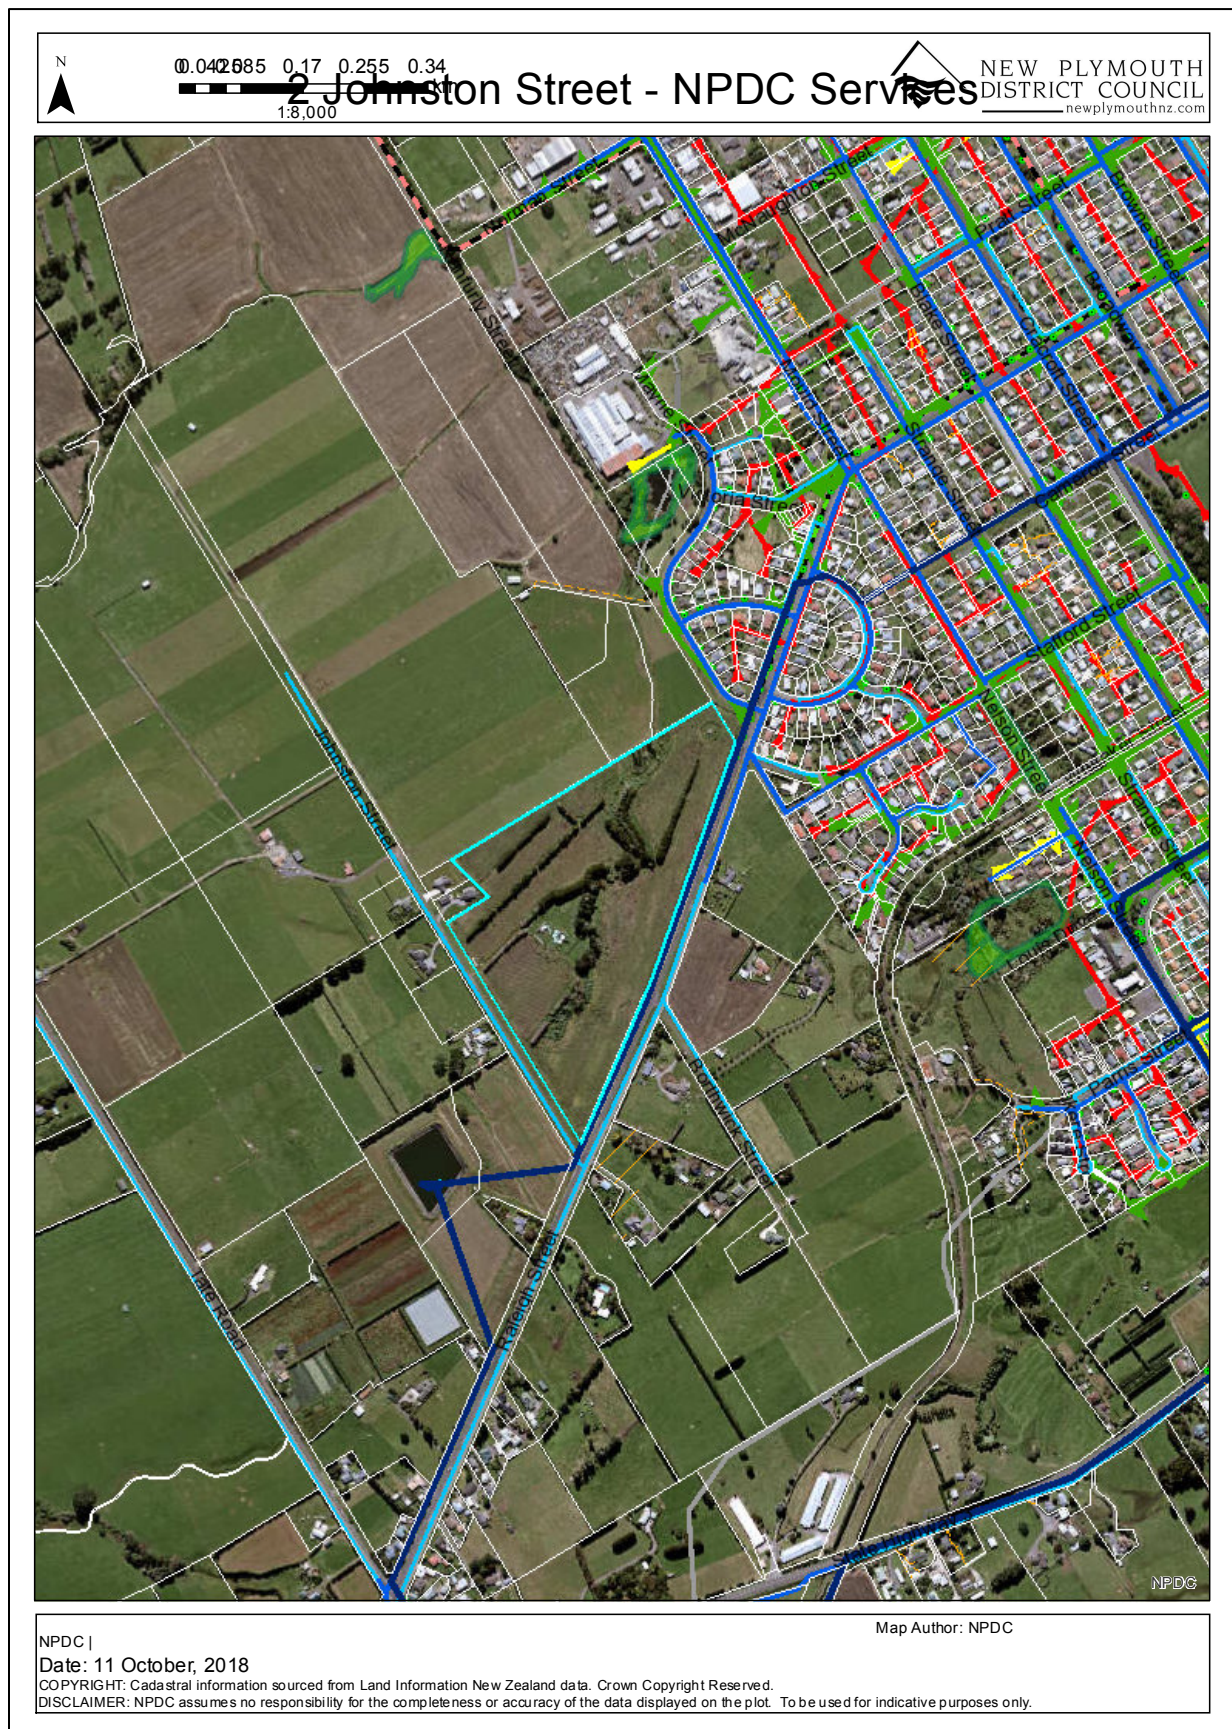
N

0 0.0425 0.085 0.17 0.255 0.34 km

1:8,000

2 Johnston Street - NPDC Services

NEW PLYMOUTH DISTRICT COUNCIL newplymouthnz.com

Corbett Street

Manly Street

McNaughton Street

Pitt Street

Brown Street

Bayly Street

Clinton Street

Norman Street

Sackville Street

Blagdon Street

Nelson Street

Stafford Street

Johnston Street

Standish Street

Raleigh Street

Hall Road

Nelson Street

Parris Street

Tasman Street

Salisbury Street

State Highway 45

NPDC

Map Author: NPDC

NPDC |

Date: 11 October, 2018

COPYRIGHT: Cadastral information sourced from Land Information New Zealand data. Crown Copyright Reserved.

DISCLAIMER: NPDC assumes no responsibility for the completeness or accuracy of the data displayed on the plot. To be used for indicative purposes only.